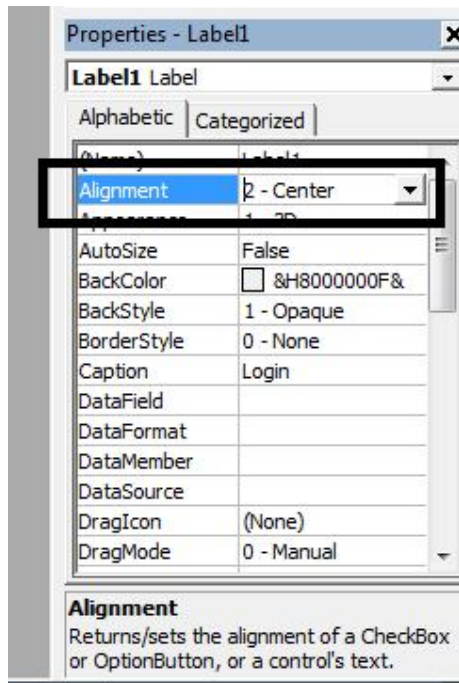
Properties - Label1

Label1 Label

Alphabetic | Categorized

| | |
|---|---|
| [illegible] | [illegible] |
| Alignment | 2 - Center |
| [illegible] | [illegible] |
| AutoSize | False |
| BackColor | &H8000000F& |
| BackStyle | 1 - Opaque |
| BorderStyle | 0 - None |
| Caption | Login |
| DataField | |
| DataFormat | |
| DataMember | |
| DataSource | |
| DragIcon | (None) |
| DragMode | 0 - Manual |

Alignment
Returns/sets the alignment of a CheckBox or OptionButton, or a control's text.